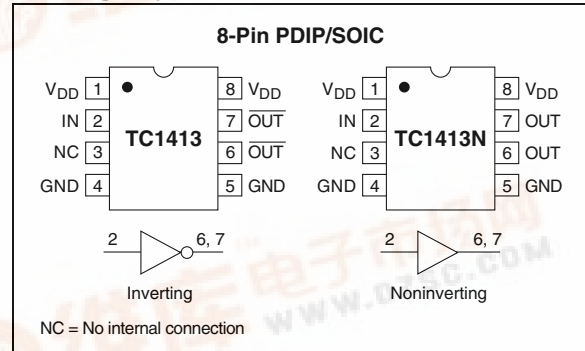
8-Pin PDIP/SOIC

| $V_{DD}$ | 1 | TC1413 | 8 | $V_{DD}$ |
|---|---|---|---|---|
| IN | 2 | | 7 | $\overline{OUT}$ |
| NC | 3 | | 6 | $\overline{OUT}$ |
| GND | 4 | | 5 | GND |

| $V_{DD}$ | 1 | TC1413N | 8 | $V_{DD}$ |
|---|---|---|---|---|
| IN | 2 | | 7 | OUT |
| NC | 3 | | 6 | OUT |
| GND | 4 | | 5 | GND |

2 6, 7
Inverting

2 6, 7
Noninverting

NC = No internal connection